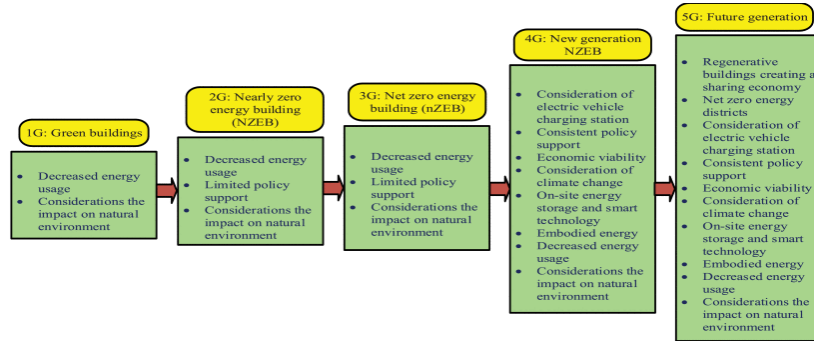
1G: Green buildings

- Decreased energy usage
- Considerations the impact on natural environment

2G: Nearly zero energy building (NZEB)

- Decreased energy usage
- Limited policy support
- Considerations the impact on natural environment

3G: Net zero energy building (nZEB)

- Decreased energy usage
- Limited policy support
- Considerations the impact on natural environment

4G: New generation NZEB

- Consideration of electric vehicle charging station
- Consistent policy support
- Economic viability
- Consideration of climate change
- On-site energy storage and smart technology
- Embodied energy
- Decreased energy usage
- Considerations the impact on natural environment

5G: Future generation

- Regenerative buildings creating a sharing economy
- Net zero energy districts
- Consideration of electric vehicle charging station
- Consistent policy support
- Economic viability
- Consideration of climate change
- On-site energy storage and smart technology
- Embodied energy
- Decreased energy usage
- Considerations the impact on natural environment